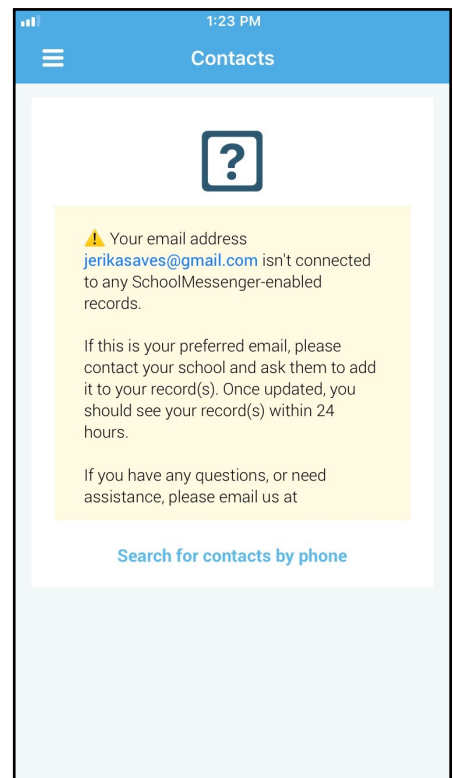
1:23 PM

Contacts

?

⚠ Your email address jerikasaves@gmail.com isn't connected to any SchoolMessenger-enabled records.

If this is your preferred email, please contact your school and ask them to add it to your record(s). Once updated, you should see your record(s) within 24 hours.

If you have any questions, or need assistance, please email us at

Search for contacts by phone